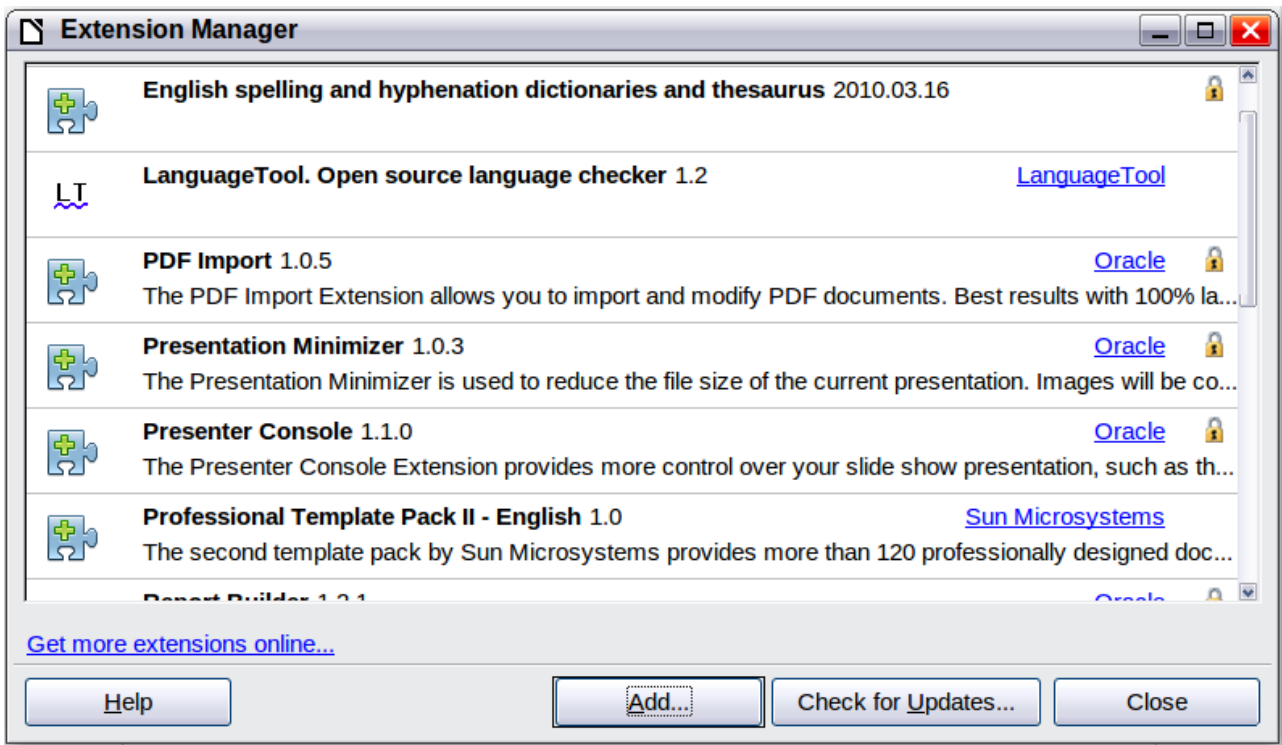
Extension Manager

English spelling and hyphenation dictionaries and thesaurus 2010.03.16

LT LanguageTool. Open source language checker 1.2 LanguageTool

PDF Import 1.0.5 Oracle
The PDF Import Extension allows you to import and modify PDF documents. Best results with 100% la...

Presentation Minimizer 1.0.3 Oracle
The Presentation Minimizer is used to reduce the file size of the current presentation. Images will be co...

Presenter Console 1.1.0 Oracle
The Presenter Console Extension provides more control over your slide show presentation, such as th...

Professional Template Pack II - English 1.0 Sun Microsystems
The second template pack by Sun Microsystems provides more than 120 professionally designed doc...

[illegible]

Get more extensions online...

Help Add... Check for Updates... Close